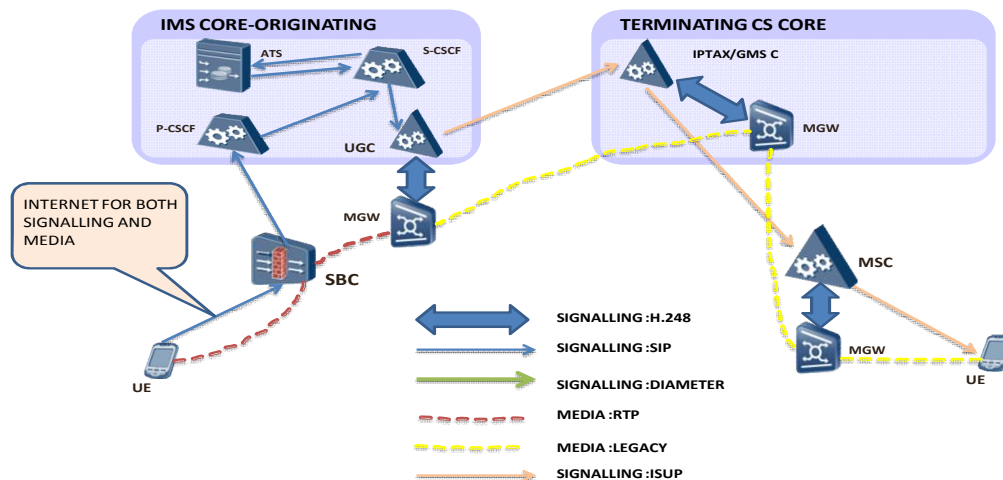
IMS CORE-ORIGINATING

ATS

S-CSCF

P-CSCF

UGC

TERMINATING CS CORE

IPTAX/GMS C

MGW

INTERNET FOR BOTH SIGNALLING AND MEDIA

MGW

SBC

MSC

MGW

UE

UE

SIGNALLING :H.248

SIGNALLING :SIP

SIGNALLING :DIAMETER

MEDIA :RTP

MEDIA :LEGACY

SIGNALLING :ISUP